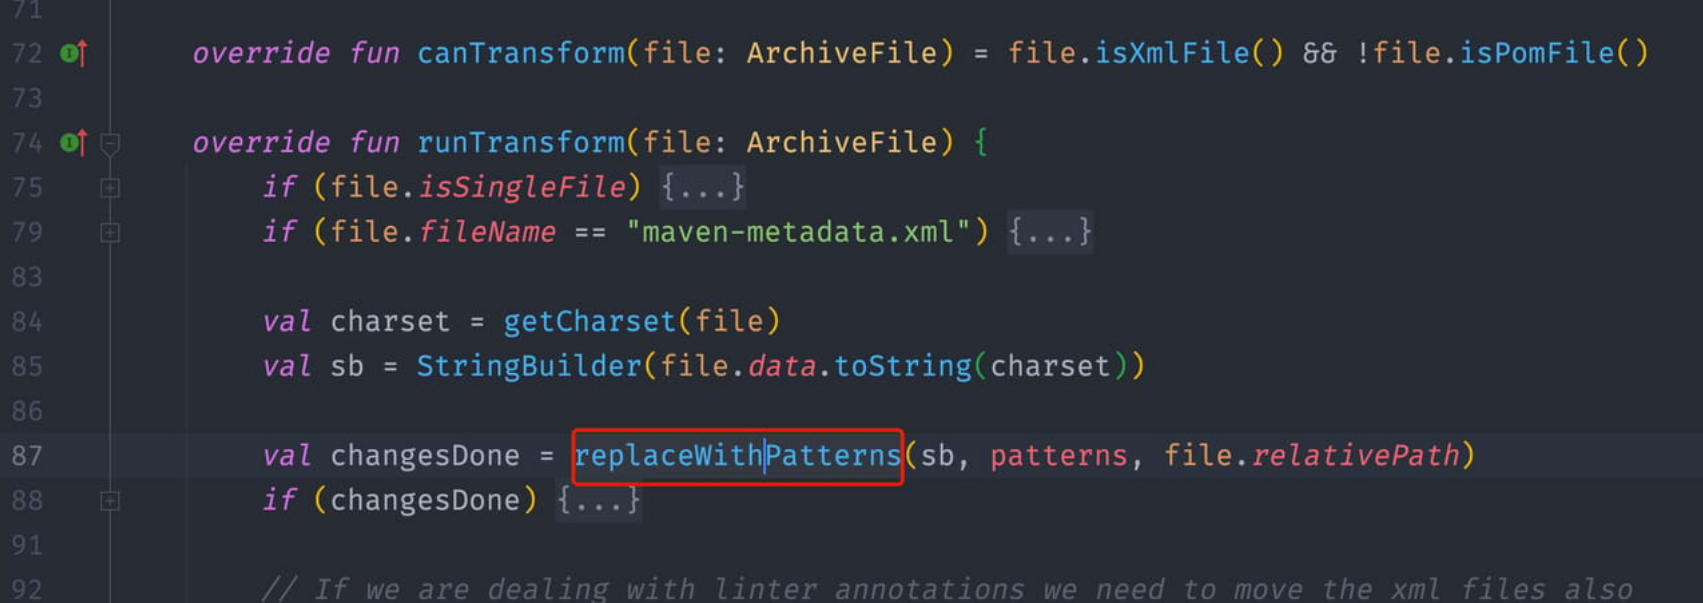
71
72 override fun canTransform(file: ArchiveFile) = file.isXmlFile() && !file.isPomFile()
73
74 override fun runTransform(file: ArchiveFile) {
75 if (file.isSingleFile) {...}
79 if (file.fileName == "maven-metadata.xml") {...}
83
84 val charset = getCharset(file)
85 val sb = StringBuilder(file.data.toString(charset))
86
87 val changesDone = replaceWithPatterns(sb, patterns, file.relativePath)
88 if (changesDone) {...}
91
92 // If we are dealing with linter annotations we need to move the xml files also